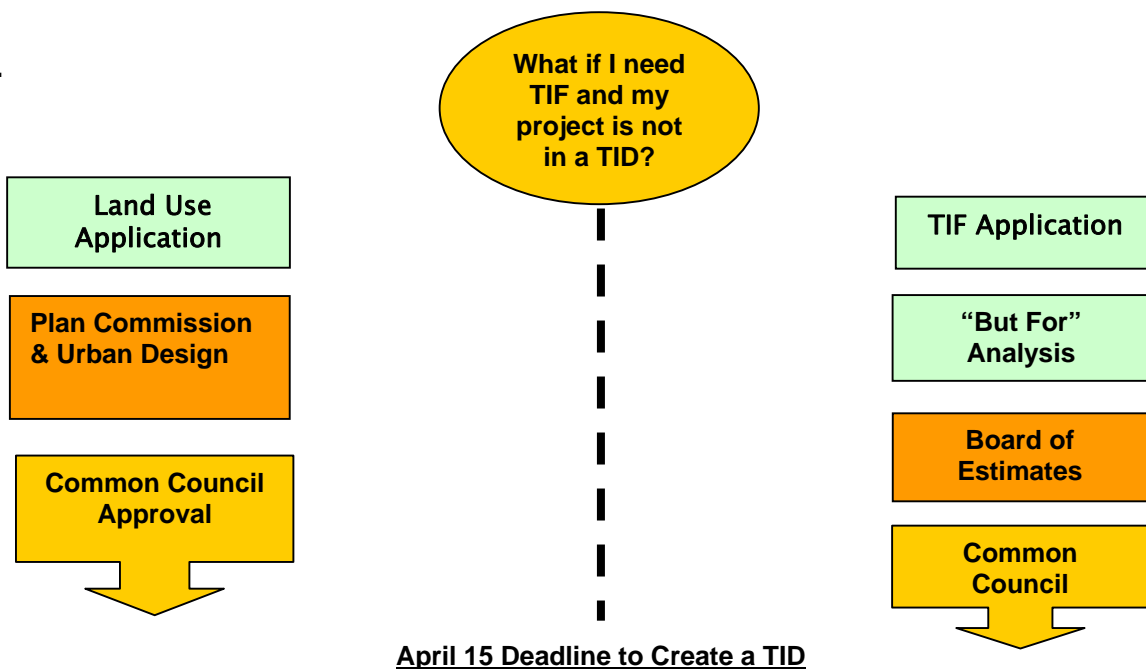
What if I need TIF and my project is not in a TID?

Land Use Application

Plan Commission & Urban Design

Common Council Approval

TIF Application

“But For” Analysis

Board of Estimates

Common Council

April 15 Deadline to Create a TID